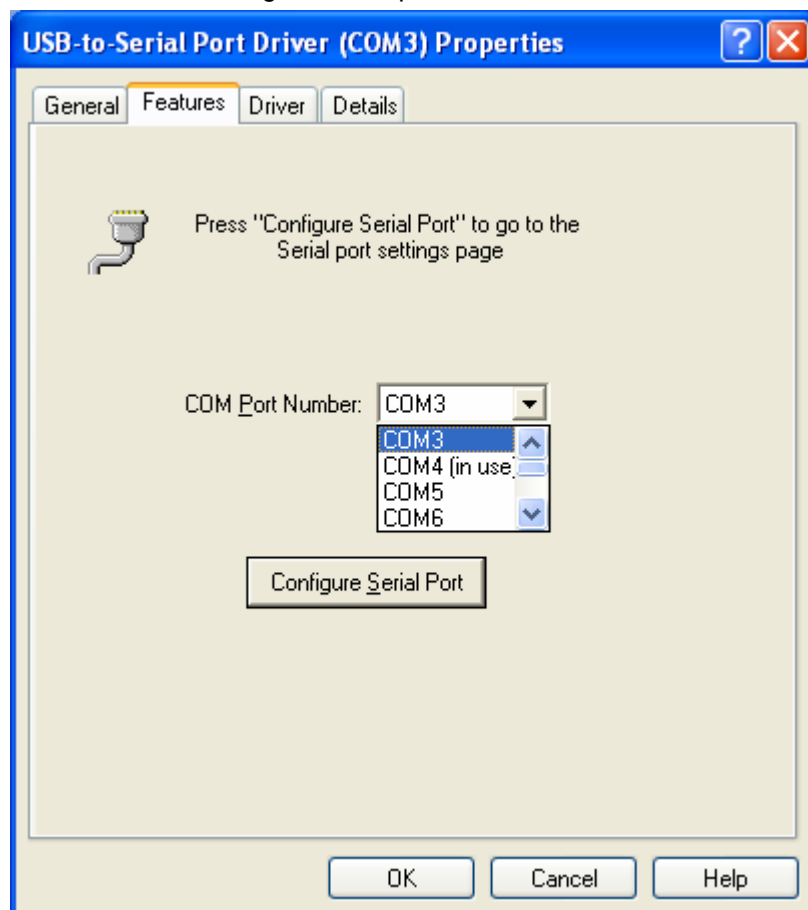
USB-to-Serial Port Driver (COM3) Properties

General | Features | Driver | Details

Press "Configure Serial Port" to go to the Serial port settings page

COM Port Number: COM3

COM3
COM4 (in use)
COM5
COM6

Configure Serial Port

OK | Cancel | Help